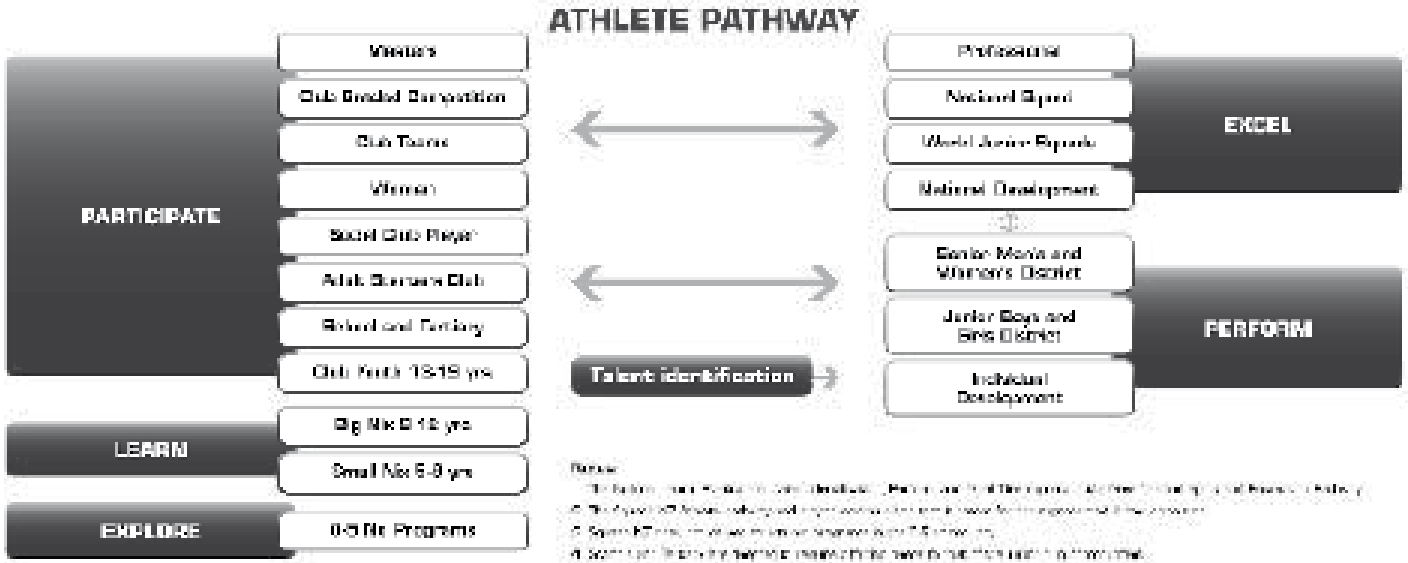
ATHLETE PATHWAY

PARTICIPATE

Masters

Club Graded Competition

Club Teams

Women

Social Club Player

Adult Starters Club

School and Tertiary

Club Youth 13-19 yrs

LEARN

Big Nix 9-12 yrs

Small Nix 5-8 yrs

EXPLORE

0-5 Nix Programs

Talent identification

EXCEL

Professional

National Squad

World Junior Squads

National Development

PERFORM

Senior Men's and Women's District

Junior Boys and Girls District

Individual Development

Notes:

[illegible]

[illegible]

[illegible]

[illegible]